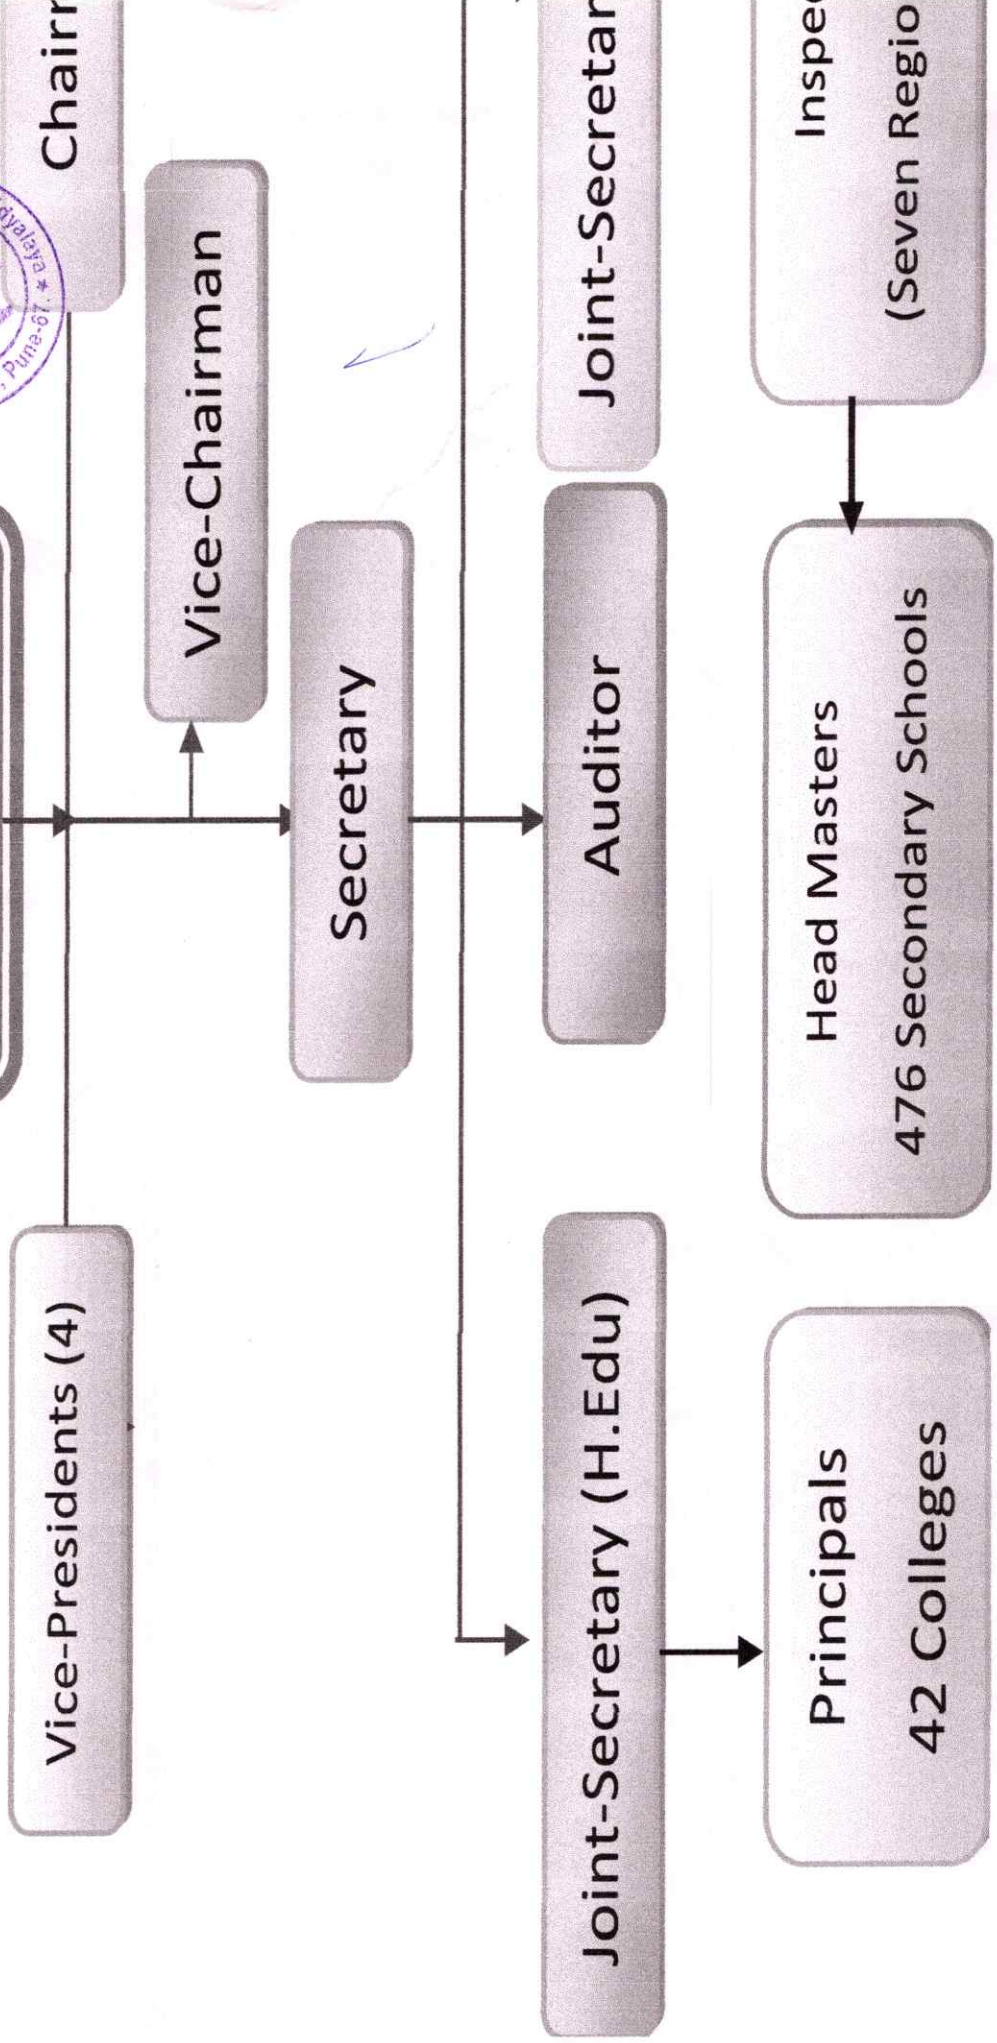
Chairr

Vice-Chairman

Joint-Secretar

Inspec

(Seven Regio

Secretary

Auditor

Head Masters

476 Secondary Schools

Vice-Presidents (4)

Joint-Secretary (H.Edu)

Principals

42 Colleges

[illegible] Vidyalaya, Pune-67